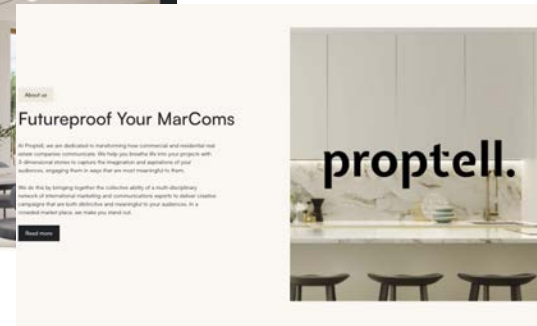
About us

Futureproof Your MarComs

At Proptell, we are dedicated to transforming how commercial and residential real estate companies communicate. We help you breathe life into your projects with 3-dimensional stories to capture the imagination and aspirations of your audiences, engaging them in ways that are most meaningful to them.

We do this by bringing together the collective ability of a multi-disciplinary network of international marketing and communications experts to deliver creative campaigns that are both distinctive and meaningful to your audiences. In a crowded market place, we make you stand out.

Read more

proptell.